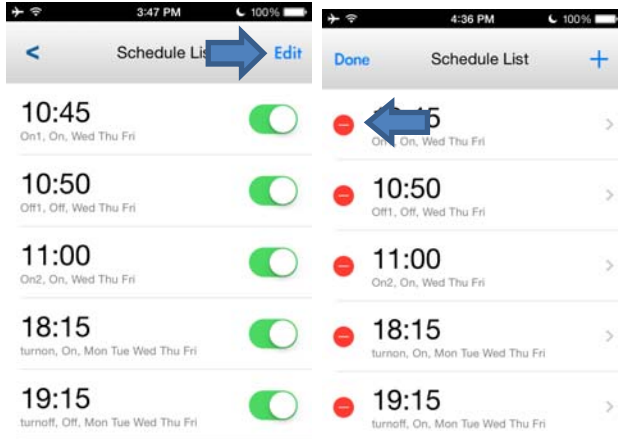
3:47 PM 100%

<

Schedule Lis

Edit

10:45
On1, On, Wed Thu Fri

10:50
Off1, Off, Wed Thu Fri

11:00
On2, On, Wed Thu Fri

18:15
turnon, On, Mon Tue Wed Thu Fri

19:15
turnoff, Off, Mon Tue Wed Thu Fri

4:36 PM 100%

Done

Schedule List

+

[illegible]5
On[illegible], On, Wed Thu Fri

10:50
Off1, Off, Wed Thu Fri

11:00
On2, On, Wed Thu Fri

18:15
turnon, On, Mon Tue Wed Thu Fri

19:15
turnoff, Off, Mon Tue Wed Thu Fri